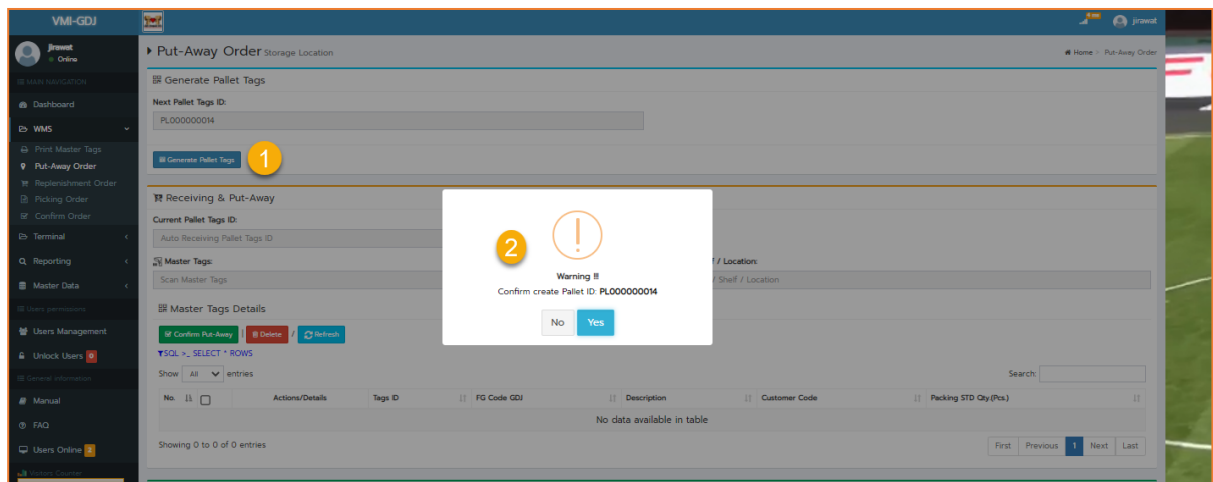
VMI-GDJ

jirawat

jirawat
Online

MAIN NAVIGATION

Dashboard

WMS

Print Master Tags

Put-Away Order

Replenishment Order

Picking Order

Confirm Order

Terminal

Reporting

Master Data

Users permissions

Users Management

Unlock Users 0

General information

Manual

FAQ

Users Online 2

Visitors Counter

Put-Away Order Storage Location

Home > Put-Away Order

Generate Pallet Tags

Next Pallet Tags ID:

PL000000014

Generate Pallet Tags

1

Receiving & Put-Away

Current Pallet Tags ID:

Auto Receiving Pallet Tags ID

Master Tags:

Scan Master Tags

/ Location:

/ Shelf / Location

Master Tags Details

Confirm Put-Away | Delete / Refresh

SQL >_ SELECT * ROWS

Show All entries

Search:

| No. | Actions/Details | Tags ID | FG Code GDJ | Description | Customer Code | Packing STD Qty.(Pcs.) |
|---|---|---|---|---|---|---|
| No data available in table | | | | | | |

Showing 0 to 0 of 0 entries

First Previous 1 Next Last

2

!

Warning !!

Confirm create Pallet ID: PL000000014

No Yes